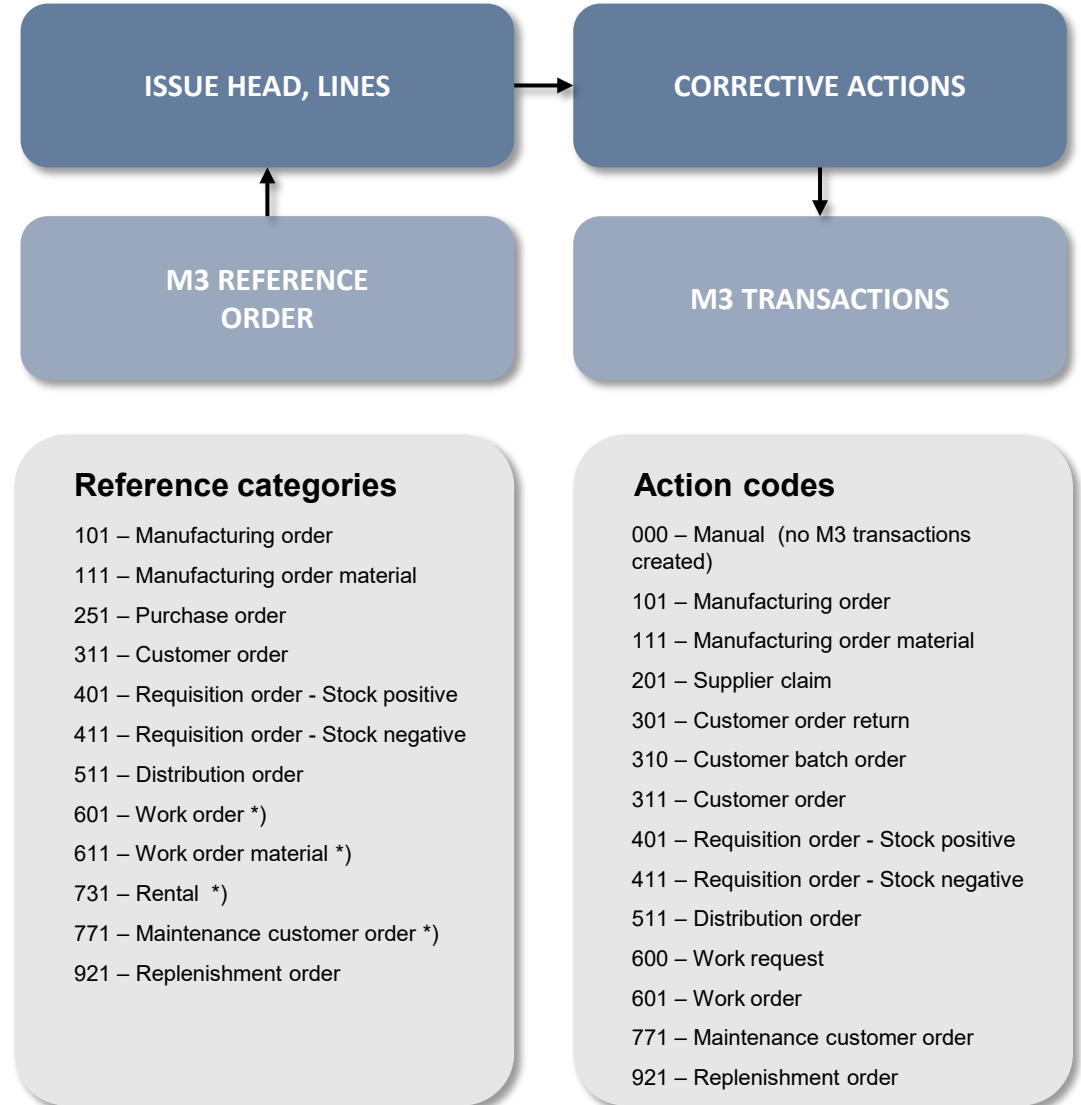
ISSUE HEAD, LINES

CORRECTIVE ACTIONS

M3 REFERENCE ORDER

M3 TRANSACTIONS

Reference categories

101 – Manufacturing order
111 – Manufacturing order material
251 – Purchase order
311 – Customer order
401 – Requisition order - Stock positive
411 – Requisition order - Stock negative
511 – Distribution order
601 – Work order *)
611 – Work order material *)
731 – Rental *)
771 – Maintenance customer order *)
921 – Replenishment order

Action codes

000 – Manual (no M3 transactions created)
101 – Manufacturing order
111 – Manufacturing order material
201 – Supplier claim
301 – Customer order return
310 – Customer batch order
311 – Customer order
401 – Requisition order - Stock positive
411 – Requisition order - Stock negative
511 – Distribution order
600 – Work request
601 – Work order
771 – Maintenance customer order
921 – Replenishment order